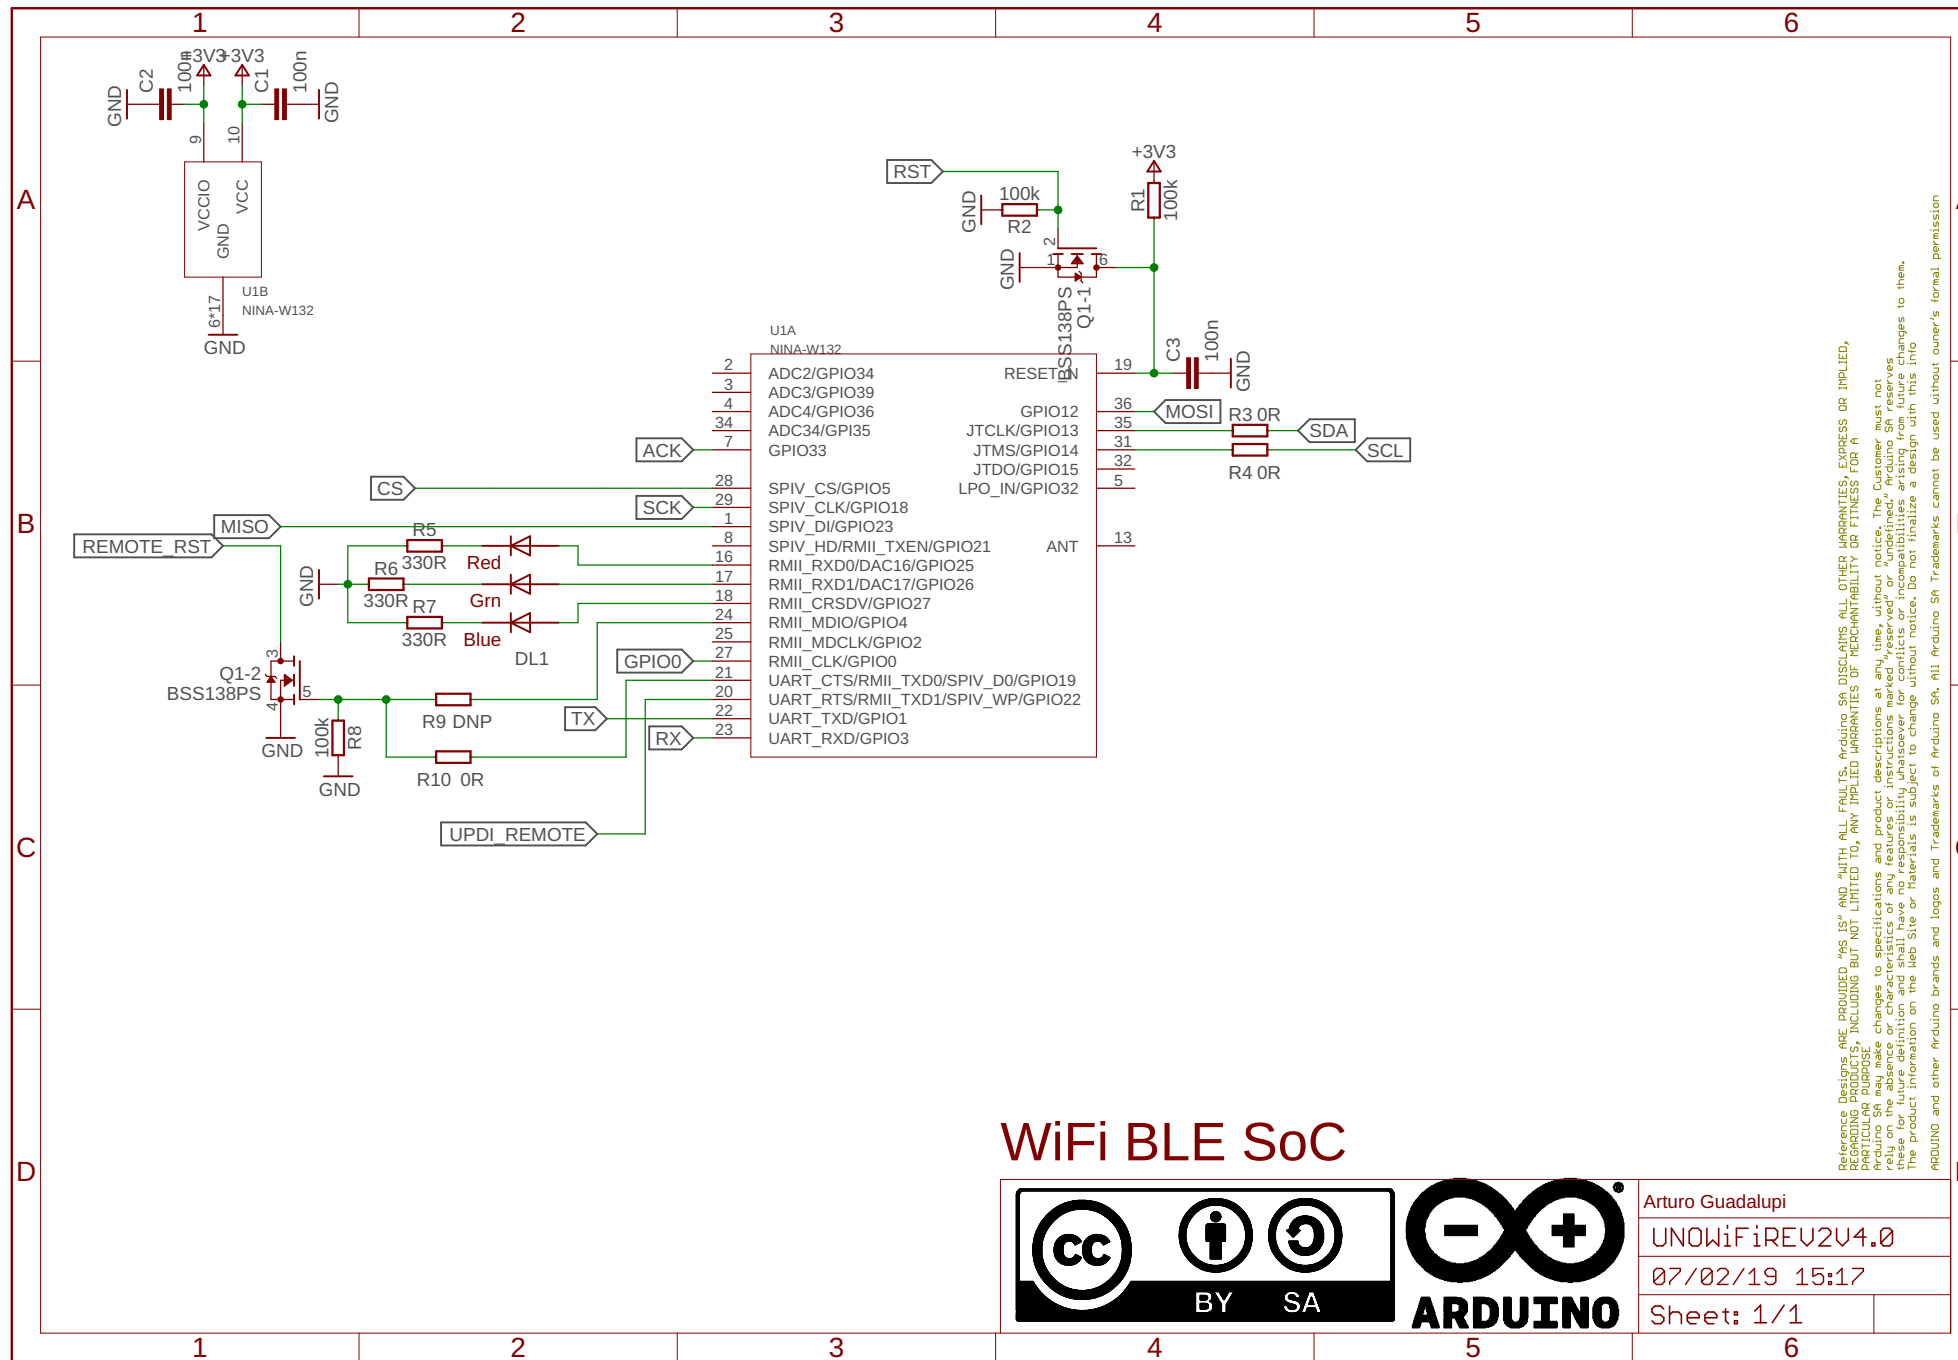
1 2 3 4 5 6

A

B

C

D

+3V3 +3V3
GND C2 100n C1 100n GND
9 10
VCCIO VCC GND
U1B NINA-W132
6*17
GND

RST
GND 100k R2
+3V3
R1 100k
2
GND 1 6
BSS138PS Q1-1
C3 100n GND

U1A NINA-W132
2 ADC2/GPIO34
3 ADC3/GPIO39
4 ADC4/GPIO36
34 ADC34/GPI35
ACK 7 GPIO33
CS 28 SPIV_CS/GPIO5
SCK 29 SPIV_CLK/GPIO18
MISO 1 SPIV_DI/GPIO23
REMOTE_RST
8 SPIV_HD/RMII_TXEN/GPIO21
16 RMII_RXD0/DAC16/GPIO25
17 RMII_RXD1/DAC17/GPIO26
18 RMII_CRSDV/GPIO27
24 RMII_MDIO/GPIO4
25 RMII_MDCLK/GPIO2
GPIO0 27 RMII_CLK/GPIO0
21 UART_CTS/RMII_TXD0/SPIV_D0/GPIO19
20 UART_RTS/RMII_TXD1/SPIV_WP/GPIO22
TX 22 UART_TXD/GPIO1
RX 23 UART_RXD/GPIO3

RESET_N 19
GPIO12 36 MOSI
JTCLK/GPIO13 35 R3 0R SDA
JTMS/GPIO14 31
JTDO/GPIO15 32 R4 0R SCL
LPO_IN/GPIO32 5
ANT 13

R5 330R Red
GND R6 330R Grn
R7 330R Blue
DL1

3
Q1-2
BSS138PS 5
4
GND
100k R8
GND
R9 DNP
R10 0R
UPDI_REMOTE

Reference Designs ARE PROVIDED "AS IS" AND "WITH ALL FAULTS. Arduino SA DISCLAIMS ALL OTHER WARRANTIES, EXPRESS OR IMPLIED, REGARDING PRODUCTS, INCLUDING BUT NOT LIMITED TO, ANY IMPLIED WARRANTIES OF MERCHANTABILITY OR FITNESS FOR A PARTICULAR PURPOSE
Arduino SA may make changes to specifications and product descriptions at any time, without notice. The Customer must not rely on the absence or characteristics of any features or instructions marked "reserved" or "undefined." Arduino SA reserves these for future definition and shall have no responsibility whatsoever for conflicts or incompatibilities arising from future changes to them. The product information on the Web Site or Materials is subject to change without notice. Do not finalize a design with this info
ARDUINO and other Arduino brands and logos and Trademarks of Arduino SA. All Arduino SA Trademarks cannot be used without owner's formal permission

WiFi BLE SoC
cc BY SA
ARDUINO
Arturo Guadalupi
UNOWiFiREV2V4.0
07/02/19 15:17
Sheet: 1/1